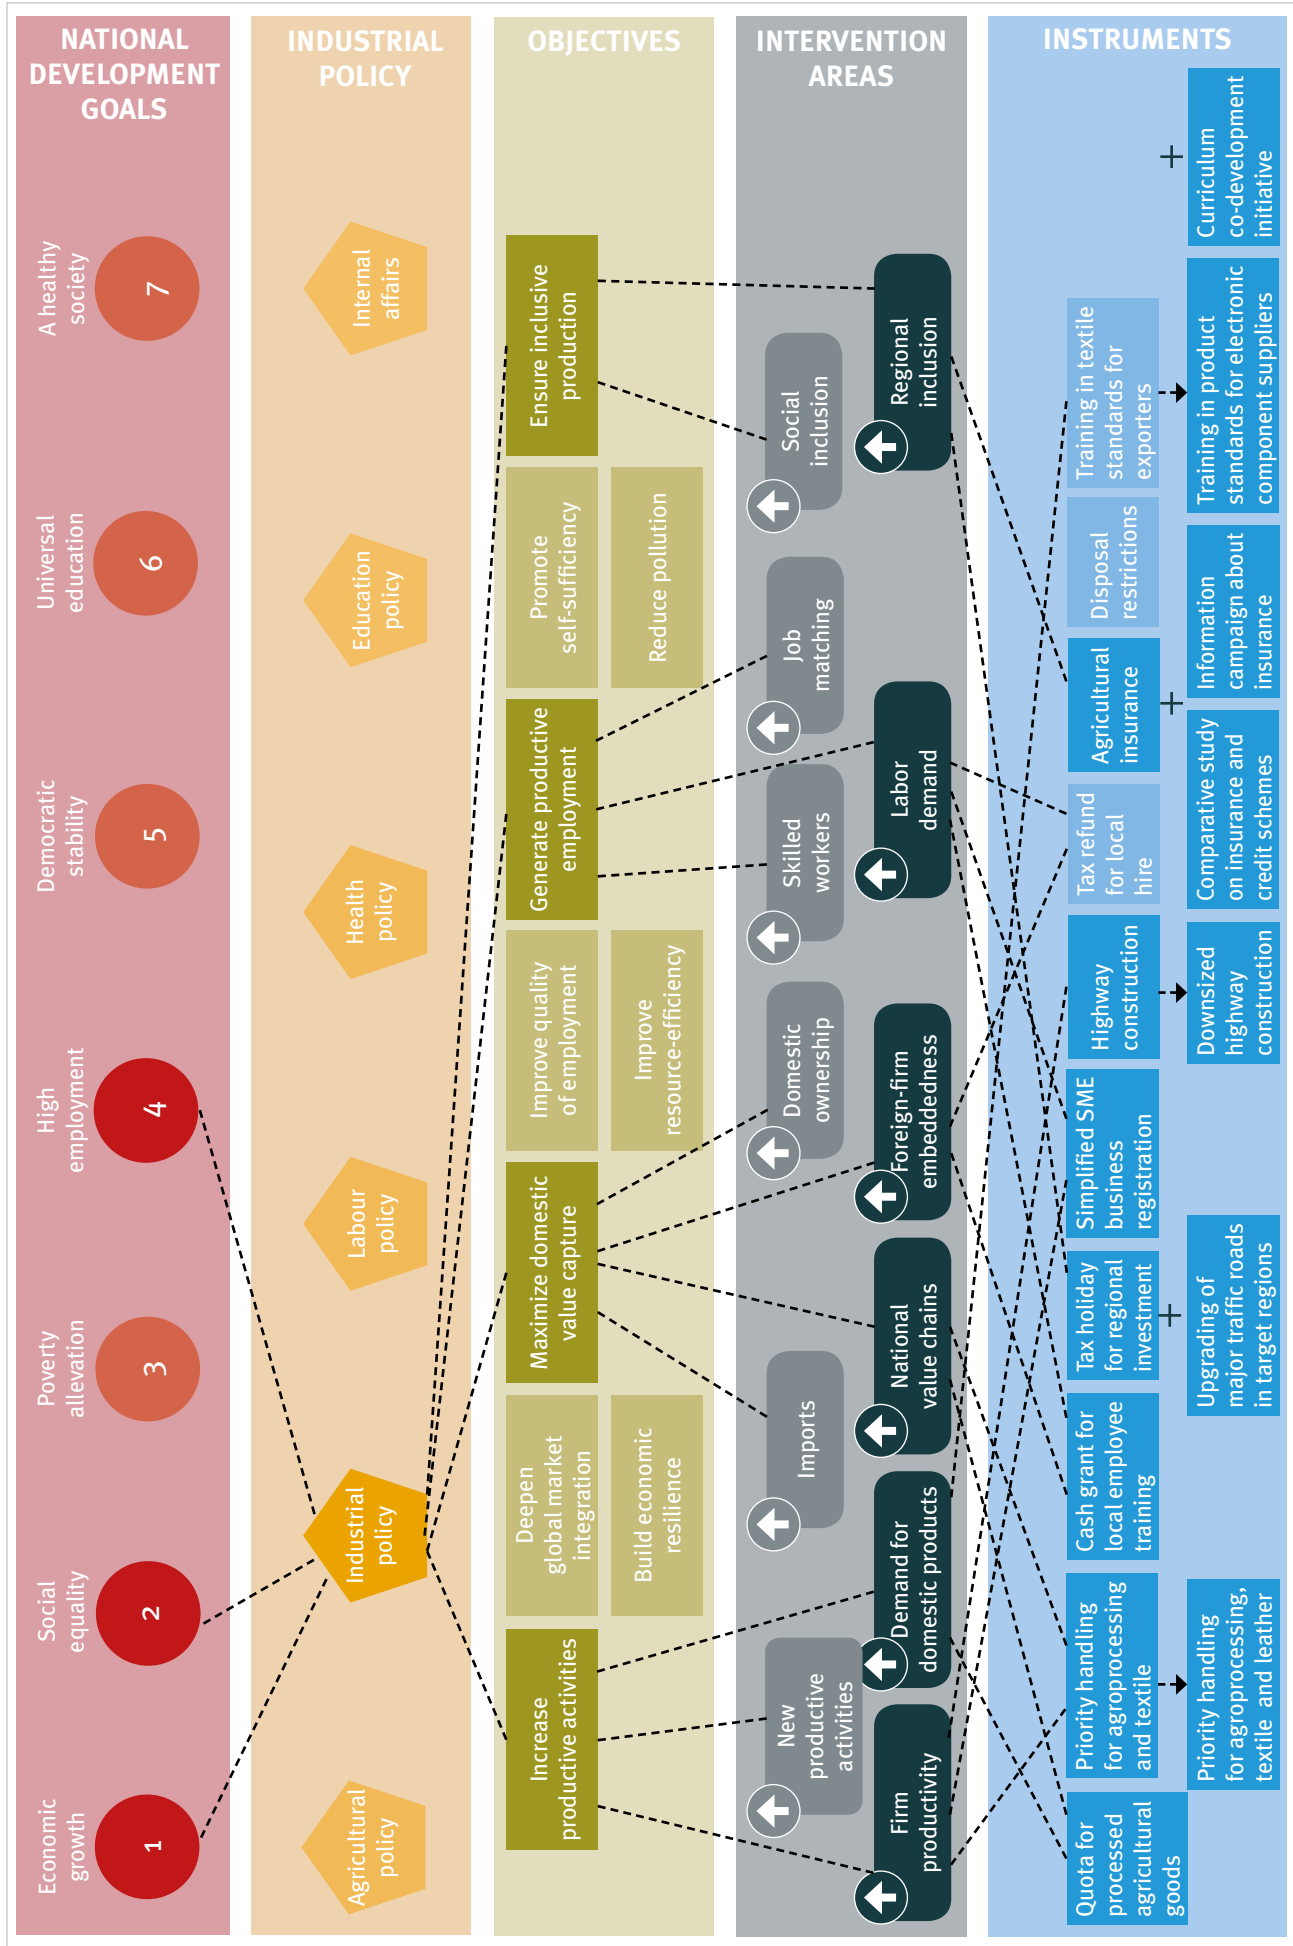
NATIONAL DEVELOPMENT GOALS

A healthy society
7

Universal education
6

Democratic stability
5

High employment
4

Poverty allevation
3

Social equality
2

Economic growth
1

INDUSTRIAL POLICY

Internal affairs

Education policy

Health policy

Labour policy

Industrial policy

Agricultural policy

OBJECTIVES

Ensure inclusive production

Promote self-sufficiency

Reduce pollution

Generate productive employment

Improve quality of employment

Improve resource-efficiency

Maximize domestic value capture

Deepen global market integration

Build economic resilience

Increase productive activities

INTERVENTION AREAS

Regional inclusion

Social inclusion

Job matching

Labor demand

Skilled workers

Domestic ownership

Foreign-firm embeddedness

National value chains

Imports

Demand for domestic products

New productive activities

Firm productivity

INSTRUMENTS

Curriculum co-development initiative

+

Training in textile standards for exporters

Training in product standards for electronic component suppliers

Disposal restrictions

Agricultural insurance

+

Information campaign about insurance

Comparative study on insurance and credit schemes

Tax refund for local hire

Highway construction

Downsized highway construction

Simplified SME business registration

Tax holiday for regional investment

+

Upgrading of major traffic roads in target regions

Cash grant for local employee training

Priority handling for agroprocessing and textile

Priority handling for agroprocessing, textile and leather

Quota for processed agricultural goods